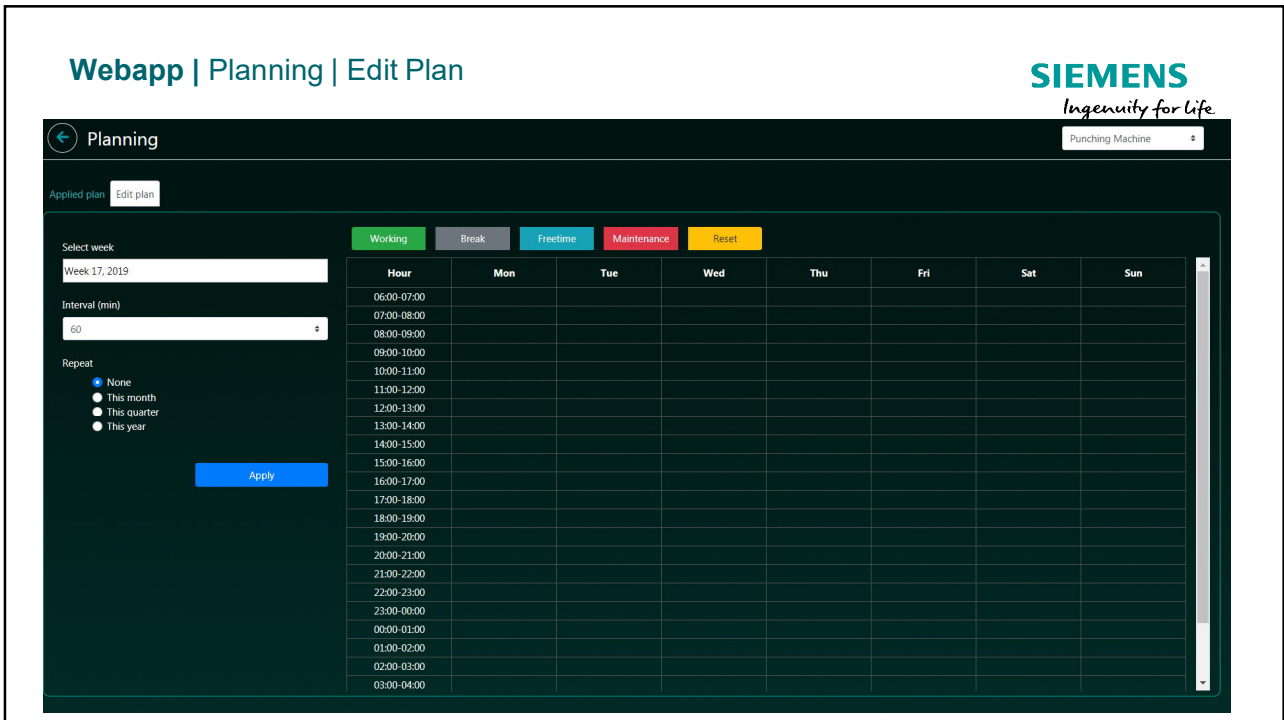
**Webapp |** Planning | Edit Plan

SIEMENS
Ingenuity for life

Planning

Punching Machine

Applied plan Edit plan

Select week
Week 17, 2019

Interval (min)
60

Repeat
None
This month
This quarter
This year

Apply

Working Break Freetime Maintenance Reset

| Hour | Mon | Tue | Wed | Thu | Fri | Sat | Sun |
|---|---|---|---|---|---|---|---|
| 06:00-07:00 | | | | | | | |
| 07:00-08:00 | | | | | | | |
| 08:00-09:00 | | | | | | | |
| 09:00-10:00 | | | | | | | |
| 10:00-11:00 | | | | | | | |
| 11:00-12:00 | | | | | | | |
| 12:00-13:00 | | | | | | | |
| 13:00-14:00 | | | | | | | |
| 14:00-15:00 | | | | | | | |
| 15:00-16:00 | | | | | | | |
| 16:00-17:00 | | | | | | | |
| 17:00-18:00 | | | | | | | |
| 18:00-19:00 | | | | | | | |
| 19:00-20:00 | | | | | | | |
| 20:00-21:00 | | | | | | | |
| 21:00-22:00 | | | | | | | |
| 22:00-23:00 | | | | | | | |
| 23:00-00:00 | | | | | | | |
| 00:00-01:00 | | | | | | | |
| 01:00-02:00 | | | | | | | |
| 02:00-03:00 | | | | | | | |
| 03:00-04:00 | | | | | | | |